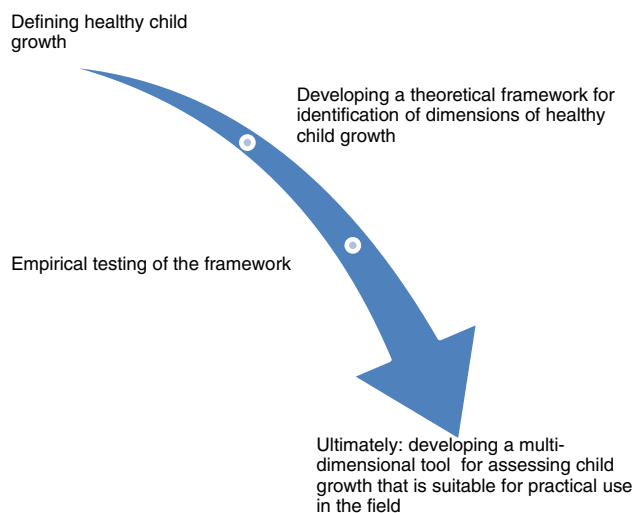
Defining healthy child growth

Developing a theoretical framework for identification of dimensions of healthy child growth

Empirical testing of the framework

Ultimately: developing a multi-dimensional tool for assessing child growth that is suitable for practical use in the field